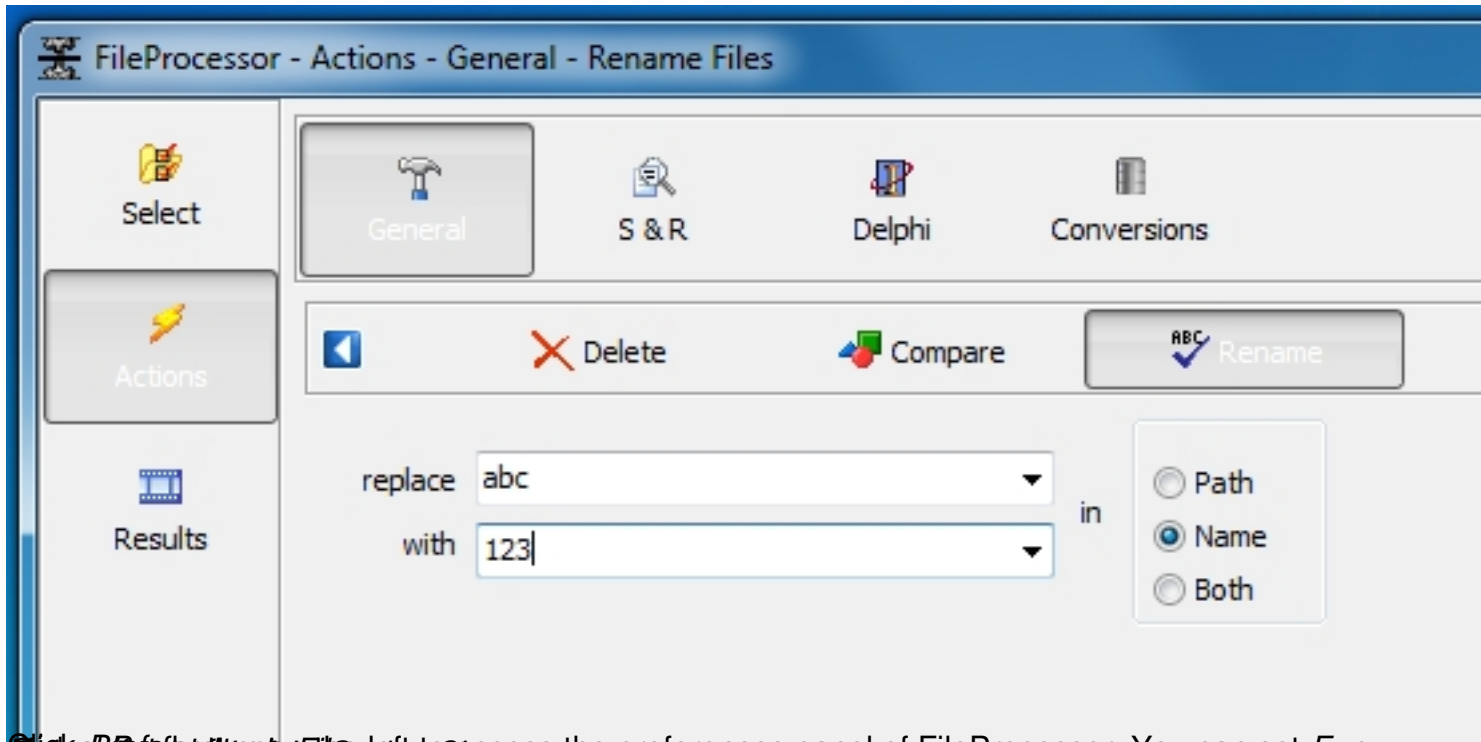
FileProcessor - Actions - General - Rename Files

Select

Actions

Results

General

S & R

Delphi

Conversions

Delete

Compare

Rename

replace abc

with 123

in

Path

Name

Both

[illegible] the preferences panel of FileProcessor. You can set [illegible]